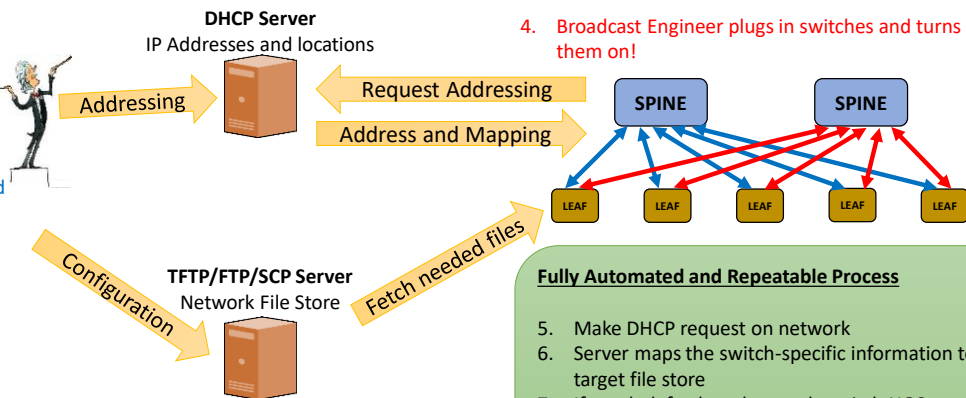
DHCP Server
IP Addresses and locations

4. Broadcast Engineer plugs in switches and turns them on!

Addressing

Request Addressing

Address and Mapping

SPINE

SPINE

d

LEAF

LEAF

LEAF

LEAF

LEAF

Configuration

TFTP/FTP/SCP Server
Network File Store

Fetch needed files

Fully Automated and Repeatable Process

5. Make DHCP request on network
6. Server maps the switch-specific information t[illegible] target file store